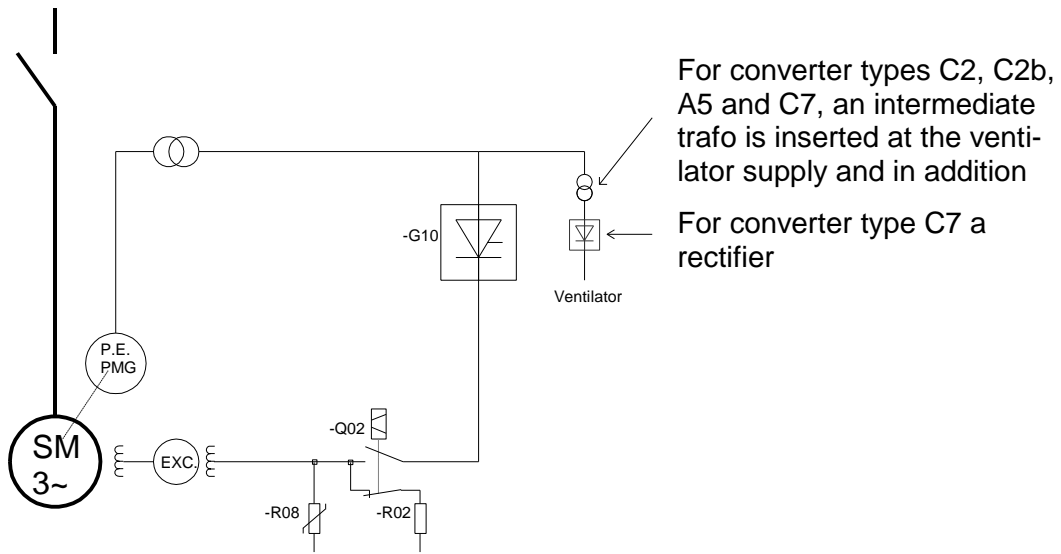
For converter types C2, C2b, A5 and C7, an intermediate trafo is inserted at the ventilator supply and in addition

For converter type C7 a rectifier

-G10

Ventilator

P.E. PMG

-Q02

SM 3~

EXC.

-R08

-R02